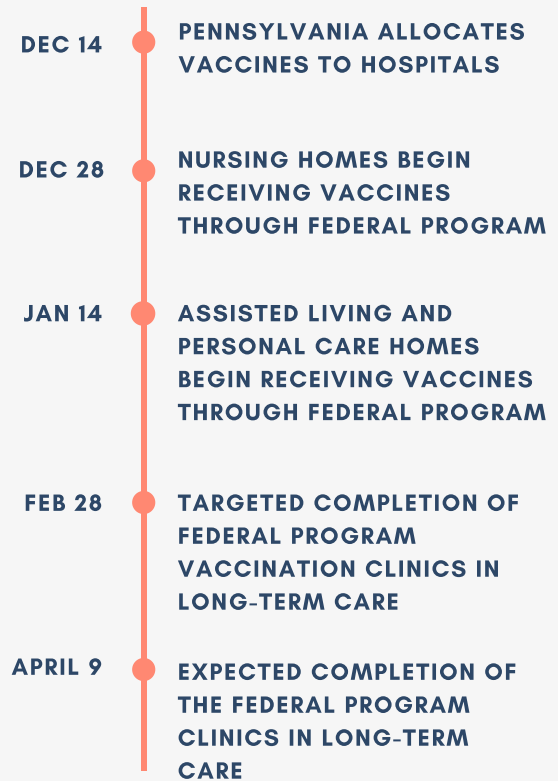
DEC 14
PENNSYLVANIA ALLOCATES VACCINES TO HOSPITALS

DEC 28
NURSING HOMES BEGIN RECEIVING VACCINES THROUGH FEDERAL PROGRAM

JAN 14
ASSISTED LIVING AND PERSONAL CARE HOMES BEGIN RECEIVING VACCINES THROUGH FEDERAL PROGRAM

FEB 28
TARGETED COMPLETION OF FEDERAL PROGRAM VACCINATION CLINICS IN LONG-TERM CARE

APRIL 9
EXPECTED COMPLETION OF THE FEDERAL PROGRAM CLINICS IN LONG-TERM CARE